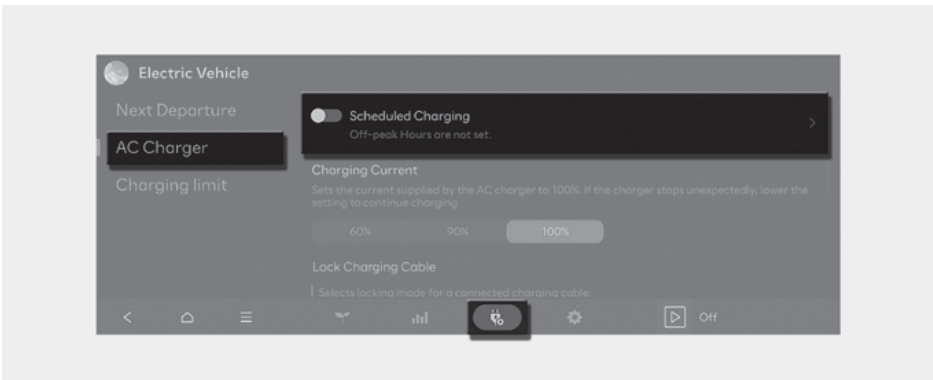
Electric Vehicle

Next Departure

AC Charger

Charging limit

Scheduled Charging

Off-peak Hours are not set.

Charging Current

Sets the current supplied by the AC charger to 100%. If the charger stops unexpectedly, lower the setting to continue charging.

| 60% | 90% | 100% |
|---|---|---|

Lock Charging Cable

Selects locking mode for a connected charging cable.

Off